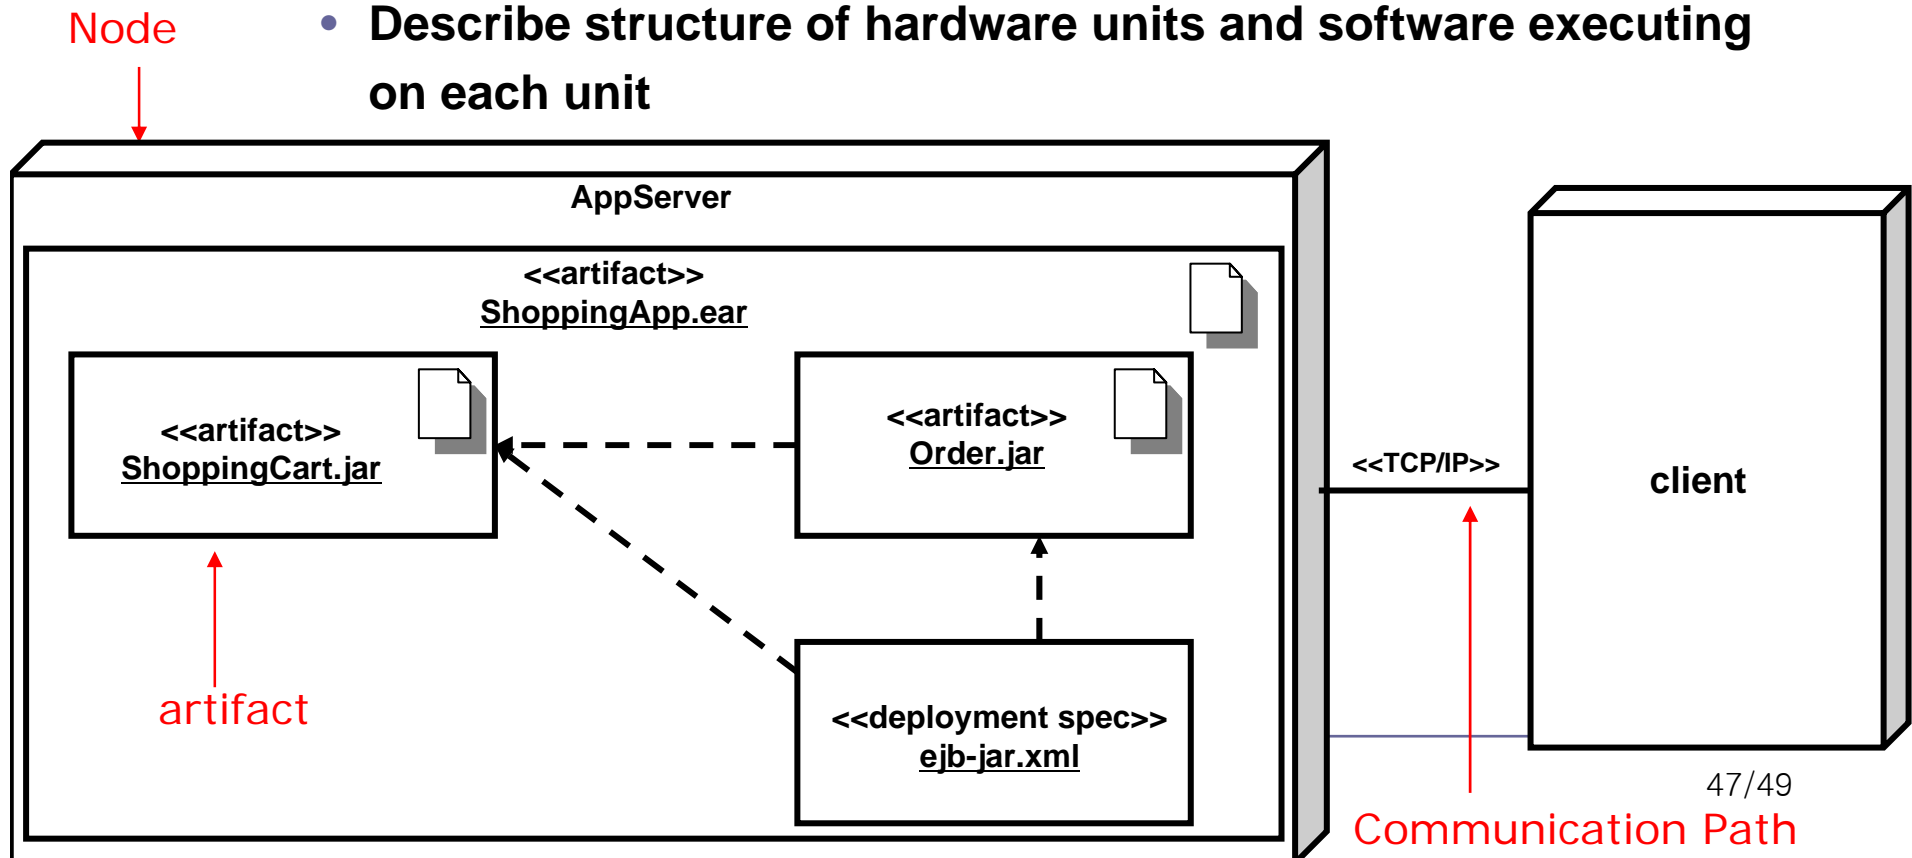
Node

• Describe structure of hardware units and software executing on each unit

AppServer

<<artifact>>
ShoppingApp.ear

<<artifact>>
ShoppingCart.jar

<<artifact>>
Order.jar

<<TCP/IP>>

client

artifact

<<deployment spec>>
ejb-jar.xml

47/49

Communication Path